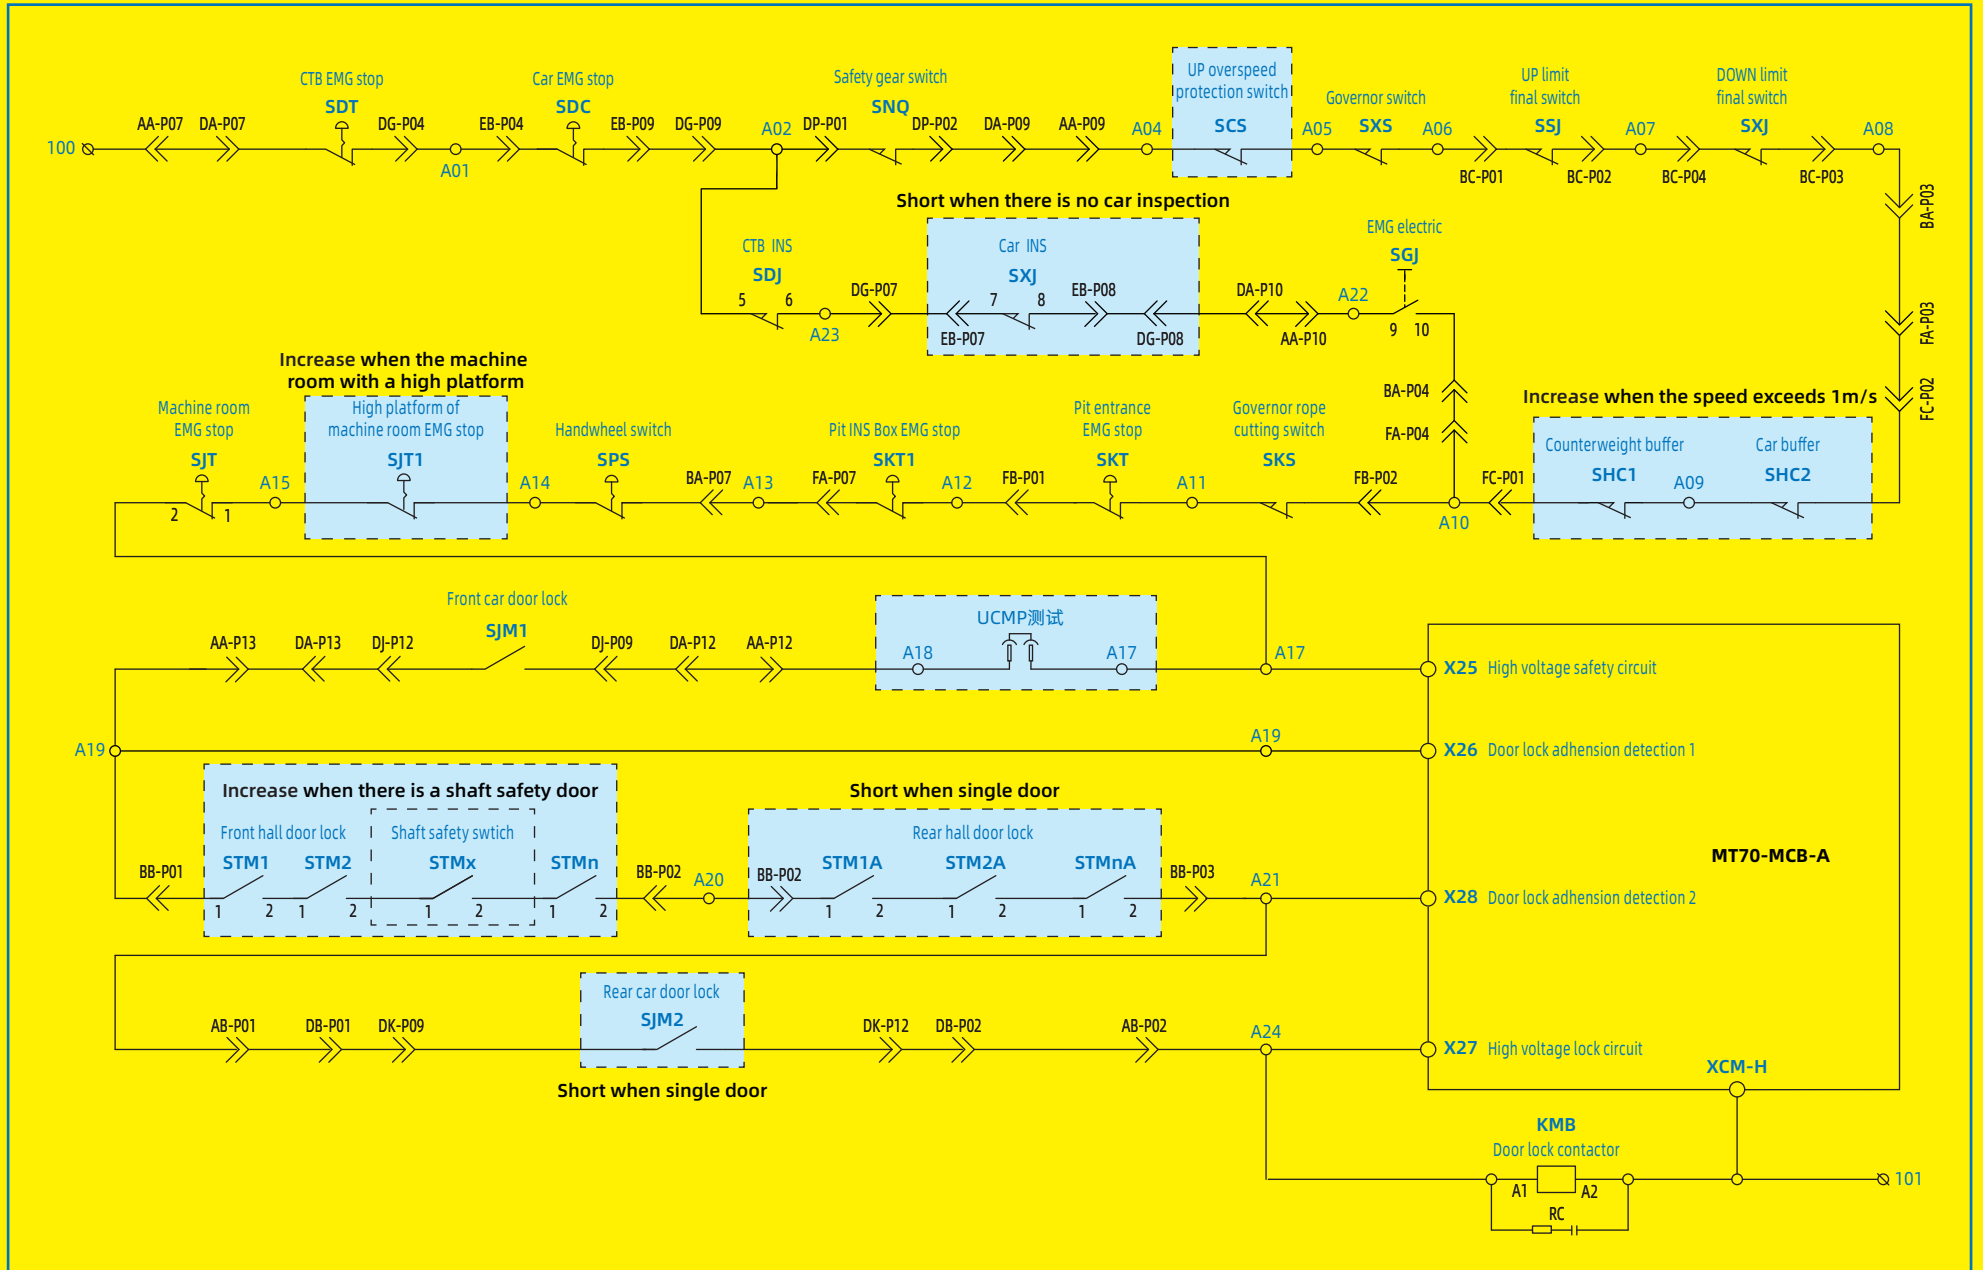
100 AA-P07 DA-P07 CTB EMG stop SDT DG-P04 A01 EB-P04 Car EMG stop SDC EB-P09 DG-P09 A02 DP-P01 Safety gear switch SNQ DP-P02 DA-P09 AA-P09 A04 UP overspeed protection switch SCS A05 Governor switch SXS A06 BC-P01 UP limit final switch SSJ BC-P02 A07 BC-P04 DOWN limit final switch SXJ BC-P03 A08

BA-P03

Short when there is no car inspection

CTB INS SDJ 5 6 A23 DG-P07 Car INS SXJ 7 8 EB-P07 EB-P08 DG-P08 DA-P10 AA-P10 A22 EMG electric SGJ 9 10

FA-P03

Increase when the machine room with a high platform

BA-P04 FA-P04

Increase when the speed exceeds 1m/s

FC-P02

Machine room EMG stop SJT 2 1 A15 High platform of machine room EMG stop SJT1 A14 Handwheel switch SPS BA-P07 A13 FA-P07 Pit INS Box EMG stop SKT1 A12 FB-P01 Pit entrance EMG stop SKT A11 Governor rope cutting switch SKS FB-P02 A10 FC-P01 Counterweight buffer SHC1 A09 Car buffer SHC2

AA-P13 DA-P13 DJ-P12 Front car door lock SJM1 DJ-P09 DA-P12 AA-P12 UCMP测试 A18 A17 A17

X25 High voltage safety circuit

A19 A19 X26 Door lock adhesion detection 1

Increase when there is a shaft safety door

BB-P01 Front hall door lock STM1 STM2 1 2 1 2 Shaft safety swtich STMx 1 2 STMn 1 2 BB-P02 A20

Short when single door

BB-P02 Rear hall door lock STM1A 1 2 STM2A 1 2 STMnA 1 2 BB-P03 A21 X28 Door lock adhesion detection 2

MT70-MCB-A

AB-P01 DB-P01 DK-P09 Rear car door lock SJM2 DK-P12 DB-P02 AB-P02 A24 X27 High voltage lock circuit XCM-H

Short when single door

KMB Door lock contactor A1 A2 RC 101